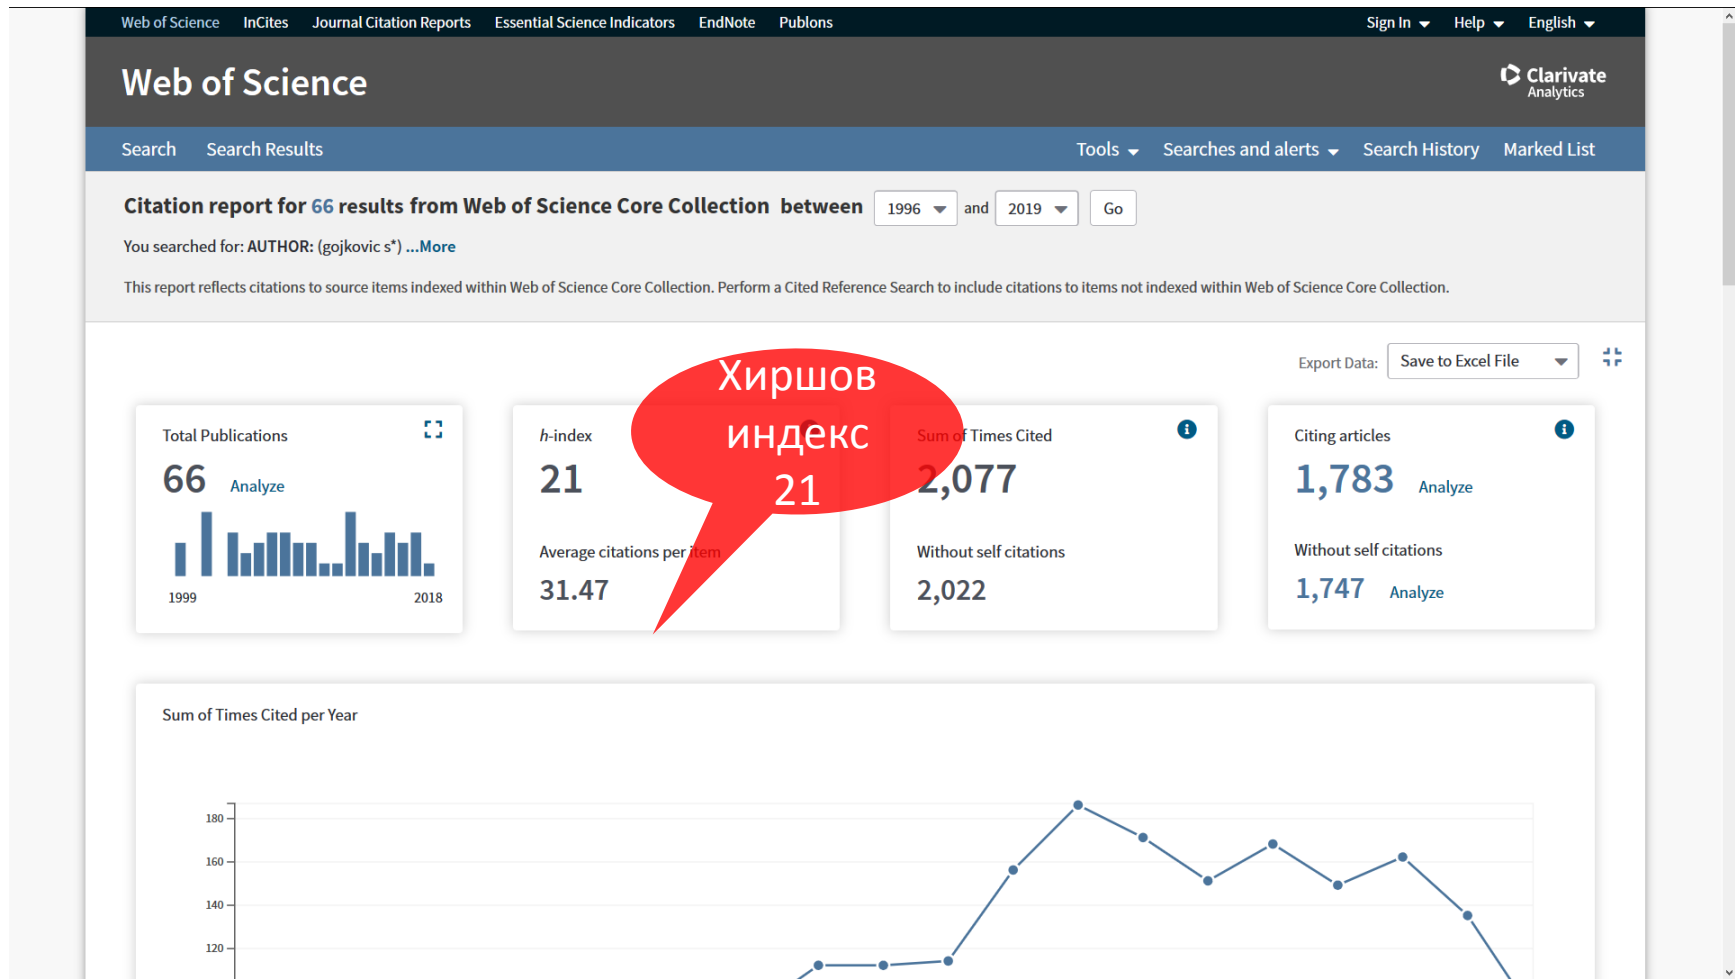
Web of Science InCites Journal Citation Reports Essential Science Indicators EndNote Publons Sign In Help English

Web of Science

Clarivate Analytics

Search Search Results Tools Searches and alerts Search History Marked List

Citation report for 66 results from Web of Science Core Collection between 1996 and 2019 Go

You searched for: AUTHOR: (gojkovic s*) ...More

This report reflects citations to source items indexed within Web of Science Core Collection. Perform a Cited Reference Search to include citations to items not indexed within Web of Science Core Collection.

Export Data: Save to Excel File

Хиршов индекс 21

Total Publications
66 Analyze
1999 2018

h-index
21

Average citations per item
31.47

Sum of Times Cited
2,077

Without self citations
2,022

Citing articles
1,783 Analyze

Without self citations
1,747 Analyze

Sum of Times Cited per Year

180
160
140
120